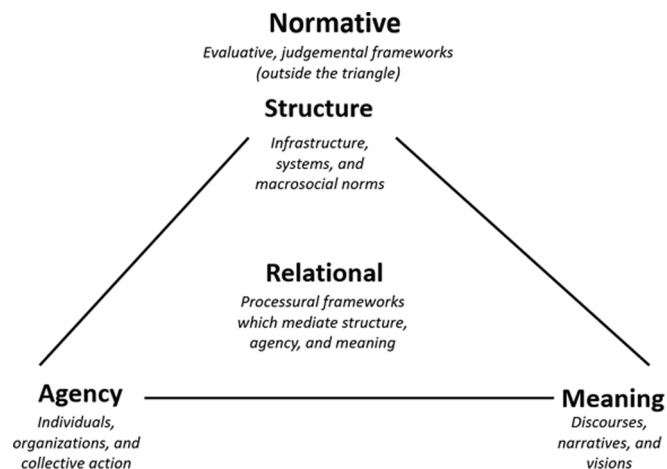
Normative

Evaluative, judgemental frameworks (outside the triangle)

Structure

Infrastructure, systems, and macrosocial norms

Relational

Processural frameworks which mediate structure, agency, and meaning

Agency

Individuals, organizations, and collective action

Meaning

Discourses, narratives, and visions